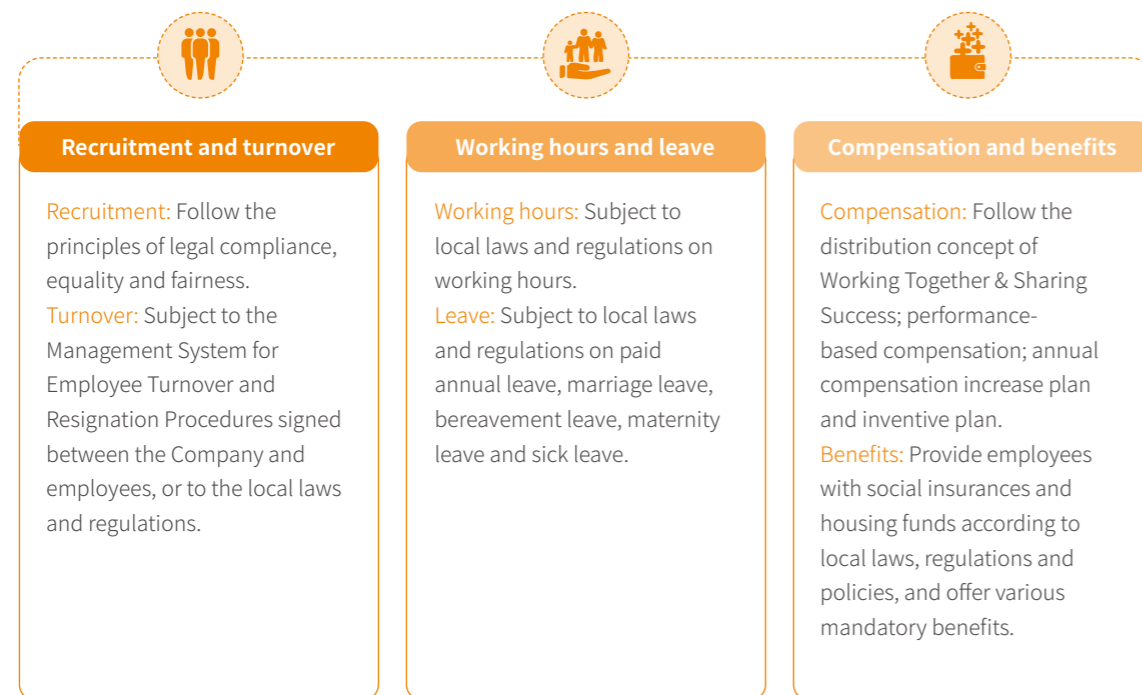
Recruitment and turnover

Recruitment: Follow the principles of legal compliance, equality and fairness.
Turnover: Subject to the Management System for Employee Turnover and Resignation Procedures signed between the Company and employees, or to the local laws and regulations.

Working hours and leave

Working hours: Subject to local laws and regulations on working hours.
Leave: Subject to local laws and regulations on paid annual leave, marriage leave, bereavement leave, maternity leave and sick leave.

Compensation and benefits

Compensation: Follow the distribution concept of Working Together & Sharing Success; performance-based compensation; annual compensation increase plan and inventive plan.
Benefits: Provide employees with social insurances and housing funds according to local laws, regulations and policies, and offer various mandatory benefits.